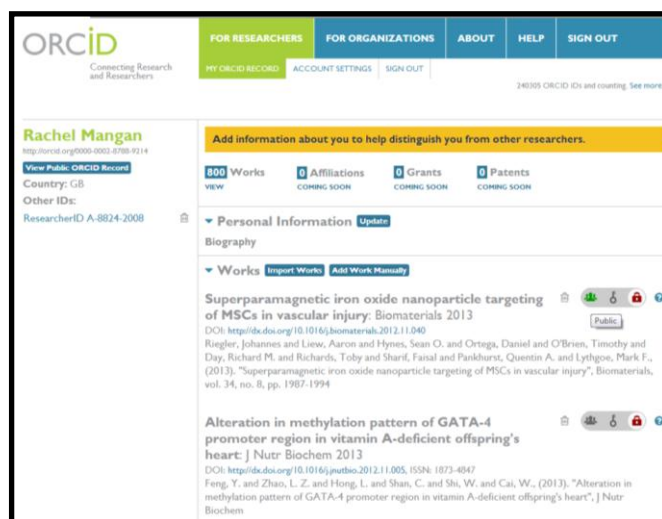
ORCID
Connecting Research and Researchers

FOR RESEARCHERS | FOR ORGANIZATIONS | ABOUT | HELP | SIGN OUT

MY ORCID RECORD | ACCOUNT SETTINGS | SIGN OUT

240305 ORCID IDs and counting. See more

Rachel Mangan
http://orcid.org/0000-0002-8788-9214
View Public ORCID Record
Country: GB
Other IDs:
ResearcherID A-8824-2008

Add information about you to help distinguish you from other researchers.

800 Works VIEW
0 Affiliations COMING SOON
0 Grants COMING SOON
0 Patents COMING SOON

Personal Information Update
Biography

Works Import Works Add Work Manually

Superparamagnetic iron oxide nanoparticle targeting of MSCs in vascular injury: Biomaterials 2013
Public
DOI: http://dx.doi.org/10.1016/j.biomaterials.2012.11.040
Riegler, Johannes and Liew, Aaron and Hynes, Sean O. and Ortega, Daniel and O'Brien, Timothy and Day, Richard M. and Richards, Toby and Sharif, Faisal and Pankhurst, Quentin A. and Lythgoe, Mark F., (2013). "Superparamagnetic iron oxide nanoparticle targeting of MSCs in vascular injury", Biomaterials, vol. 34, no. 8, pp. 1987-1994

Alteration in methylation pattern of GATA-4 promoter region in vitamin A-deficient offspring's heart: J Nutr Biochem 2013
DOI: http://dx.doi.org/10.1016/j.jnutbio.2012.11.005, ISSN: 1873-4847
Feng, Y. and Zhao, L. Z. and Hong, L. and Shan, C. and Shi, W. and Cai, W., (2013). "Alteration in methylation pattern of GATA-4 promoter region in vitamin A-deficient offspring's heart", J Nutr Biochem